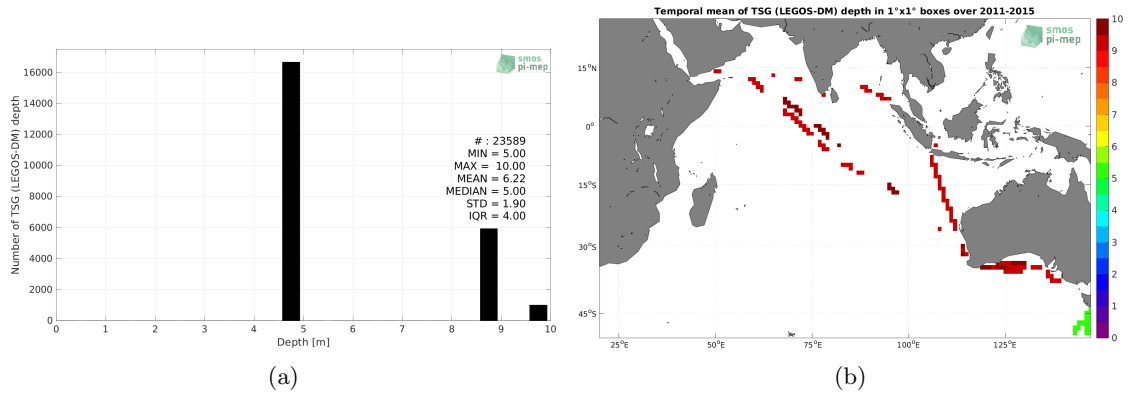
Number of TSG (LEGOS-DM) depth

0
2000
4000
6000
8000
10000
12000
14000
16000

0 1 2 3 4 5 6 7 8 9 10

Depth [m]

smos
pi-mep

# : 23589
MIN = 5.00
MAX = 10.00
MEAN = 6.22
MEDIAN = 5.00
STD = 1.90
IQR = 4.00

(a)

Temporal mean of TSG (LEGOS-DM) depth in 1°x1° boxes over 2011-2015

smos
pi-mep

15°N
0°
15°S
30°S
45°S

25°E 50°E 75°E 100°E 125°E

10
9
8
7
6
5
4
3
2
1
0

(b)